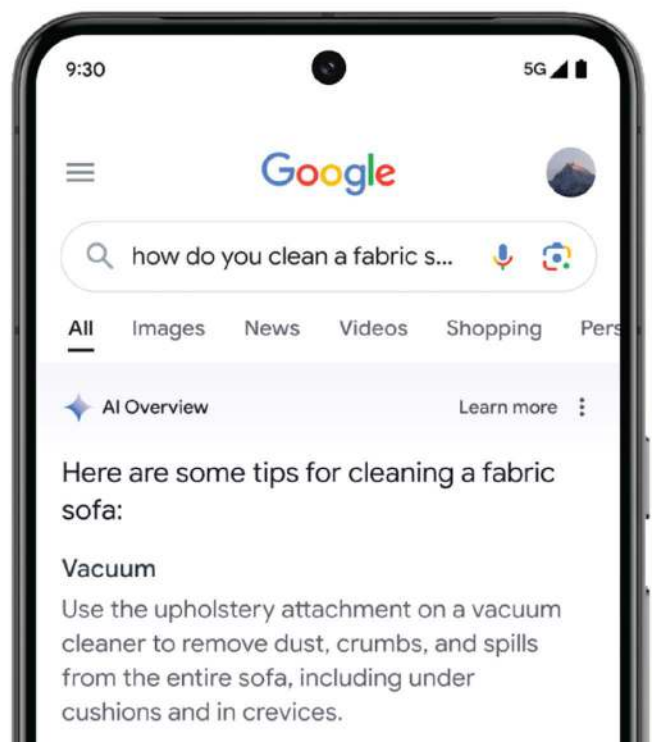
9:30

5G

Google

how do you clean a fabric s...

All Images News Videos Shopping Pers

AI Overview

Learn more

Here are some tips for cleaning a fabric sofa:

Vacuum

Use the upholstery attachment on a vacuum cleaner to remove dust, crumbs, and spills from the entire sofa, including under cushions and in crevices.